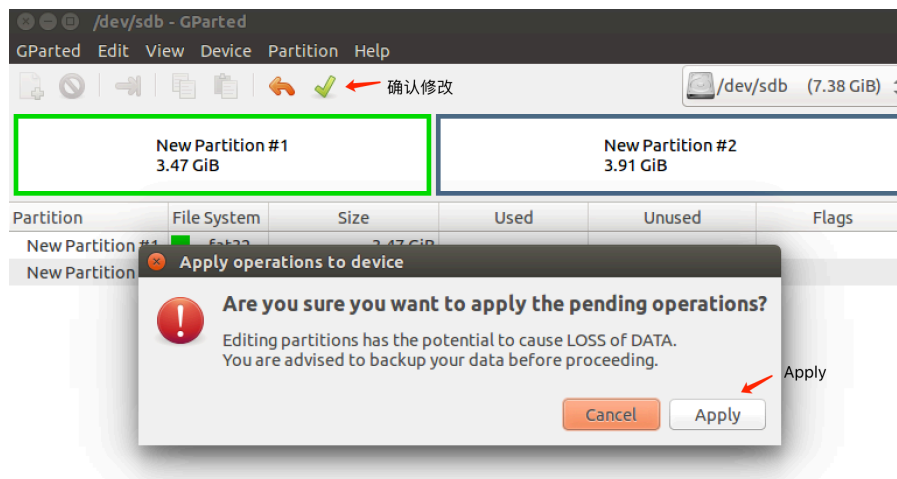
/dev/sdb - GParted

GParted Edit View Device Partition Help

确认修改

/dev/sdb (7.38 GiB)

New Partition #1
3.47 GiB

New Partition #2
3.91 GiB

| Partition | File System | Size | Used | Unused | Flags |
|---|---|---|---|---|---|
| New Partition #1 | fat32 | 3.47 GiB | | | |
| New Partition | | | | | |

Apply operations to device

Are you sure you want to apply the pending operations?

Editing partitions has the potential to cause LOSS of DATA.
You are advised to backup your data before proceeding.

Apply

Cancel Apply